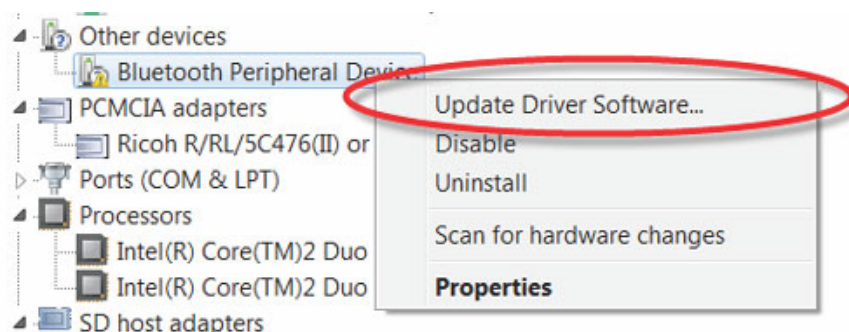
Other devices
Bluetooth Peripheral Devic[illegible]
PCMCIA adapters
Ricoh R/RL/5C476(II) or
Ports (COM & LPT)
Processors
Intel(R) Core(TM)2 Duo
Intel(R) Core(TM)2 Duo
SD host adapters

Update Driver Software...
Disable
Uninstall
Scan for hardware changes
Properties